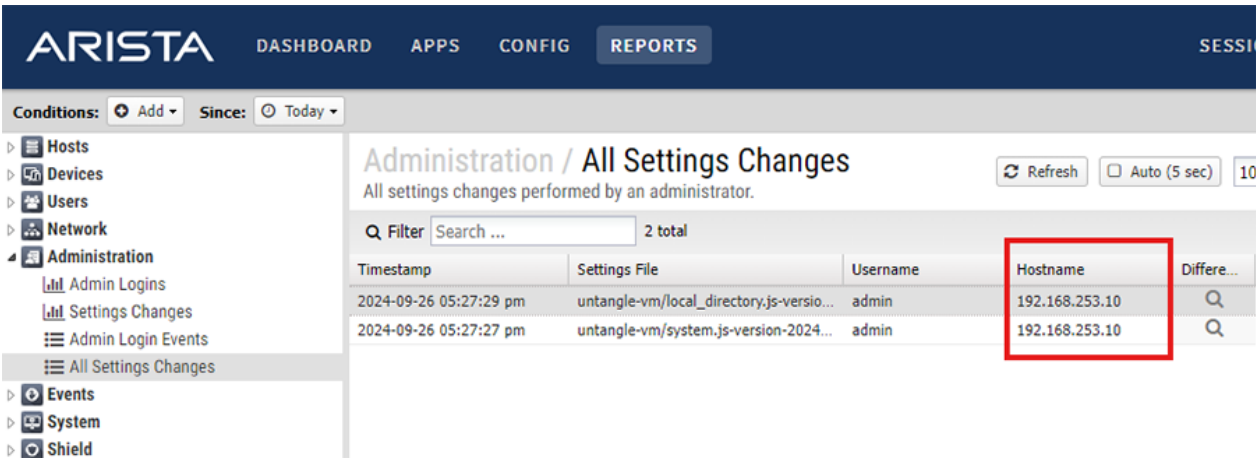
ARISTA DASHBOARD APPS CONFIG REPORTS SESSI

Conditions: Add Since: Today

Hosts
Devices
Users
Network
Administration
Admin Logins
Settings Changes
Admin Login Events
All Settings Changes
Events
System
Shield

Administration / All Settings Changes
All settings changes performed by an administrator.

Refresh Auto (5 sec) 10

Filter Search ... 2 total

| Timestamp | Settings File | Username | Hostname | Differe... |
|---|---|---|---|---|
| 2024-09-26 05:27:29 pm | untangle-vm/local_directory.js-versio... | admin | 192.168.253.10 | |
| 2024-09-26 05:27:27 pm | untangle-vm/system.js-version-2024... | admin | 192.168.253.10 | |